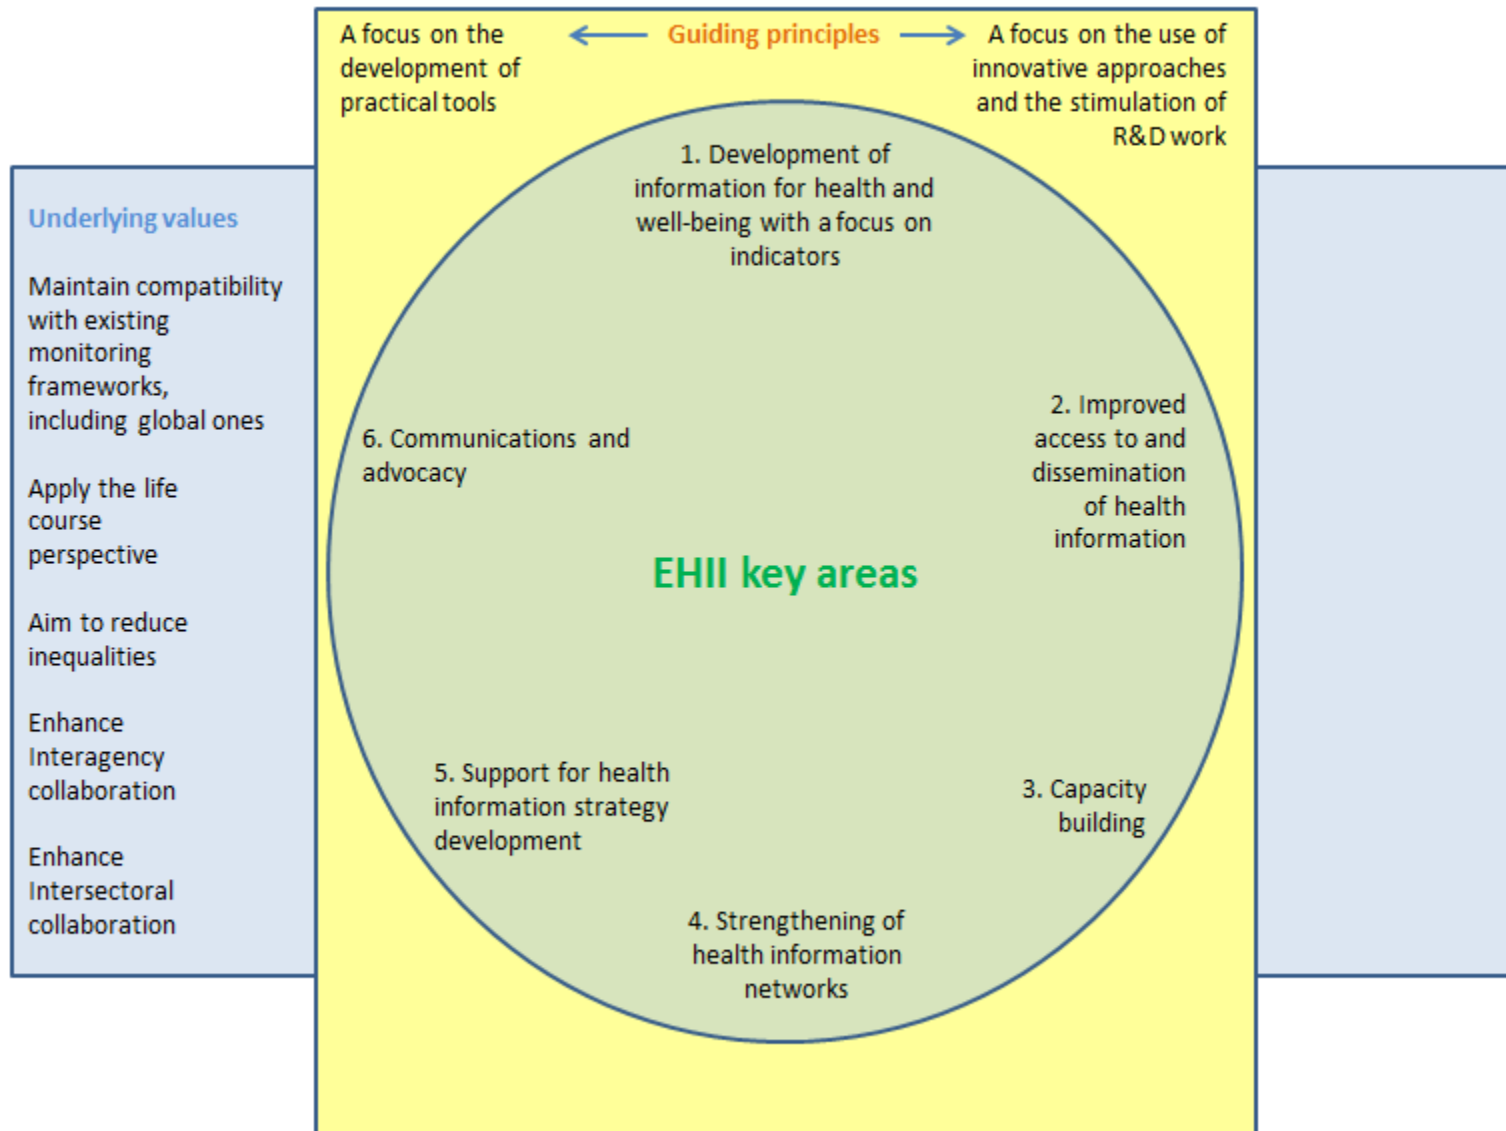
A focus on the development of practical tools

Guiding principles

A focus on the use of innovative approaches and the stimulation of R&D work

Underlying values

Maintain compatibility with existing monitoring frameworks, including global ones

Apply the life course perspective

Aim to reduce inequalities

Enhance Interagency collaboration

Enhance Intersectoral collaboration

1. Development of information for health and well-being with a focus on indicators

2. Improved access to and dissemination of health information

3. Capacity building

4. Strengthening of health information networks

5. Support for health information strategy development

6. Communications and advocacy

EHII key areas